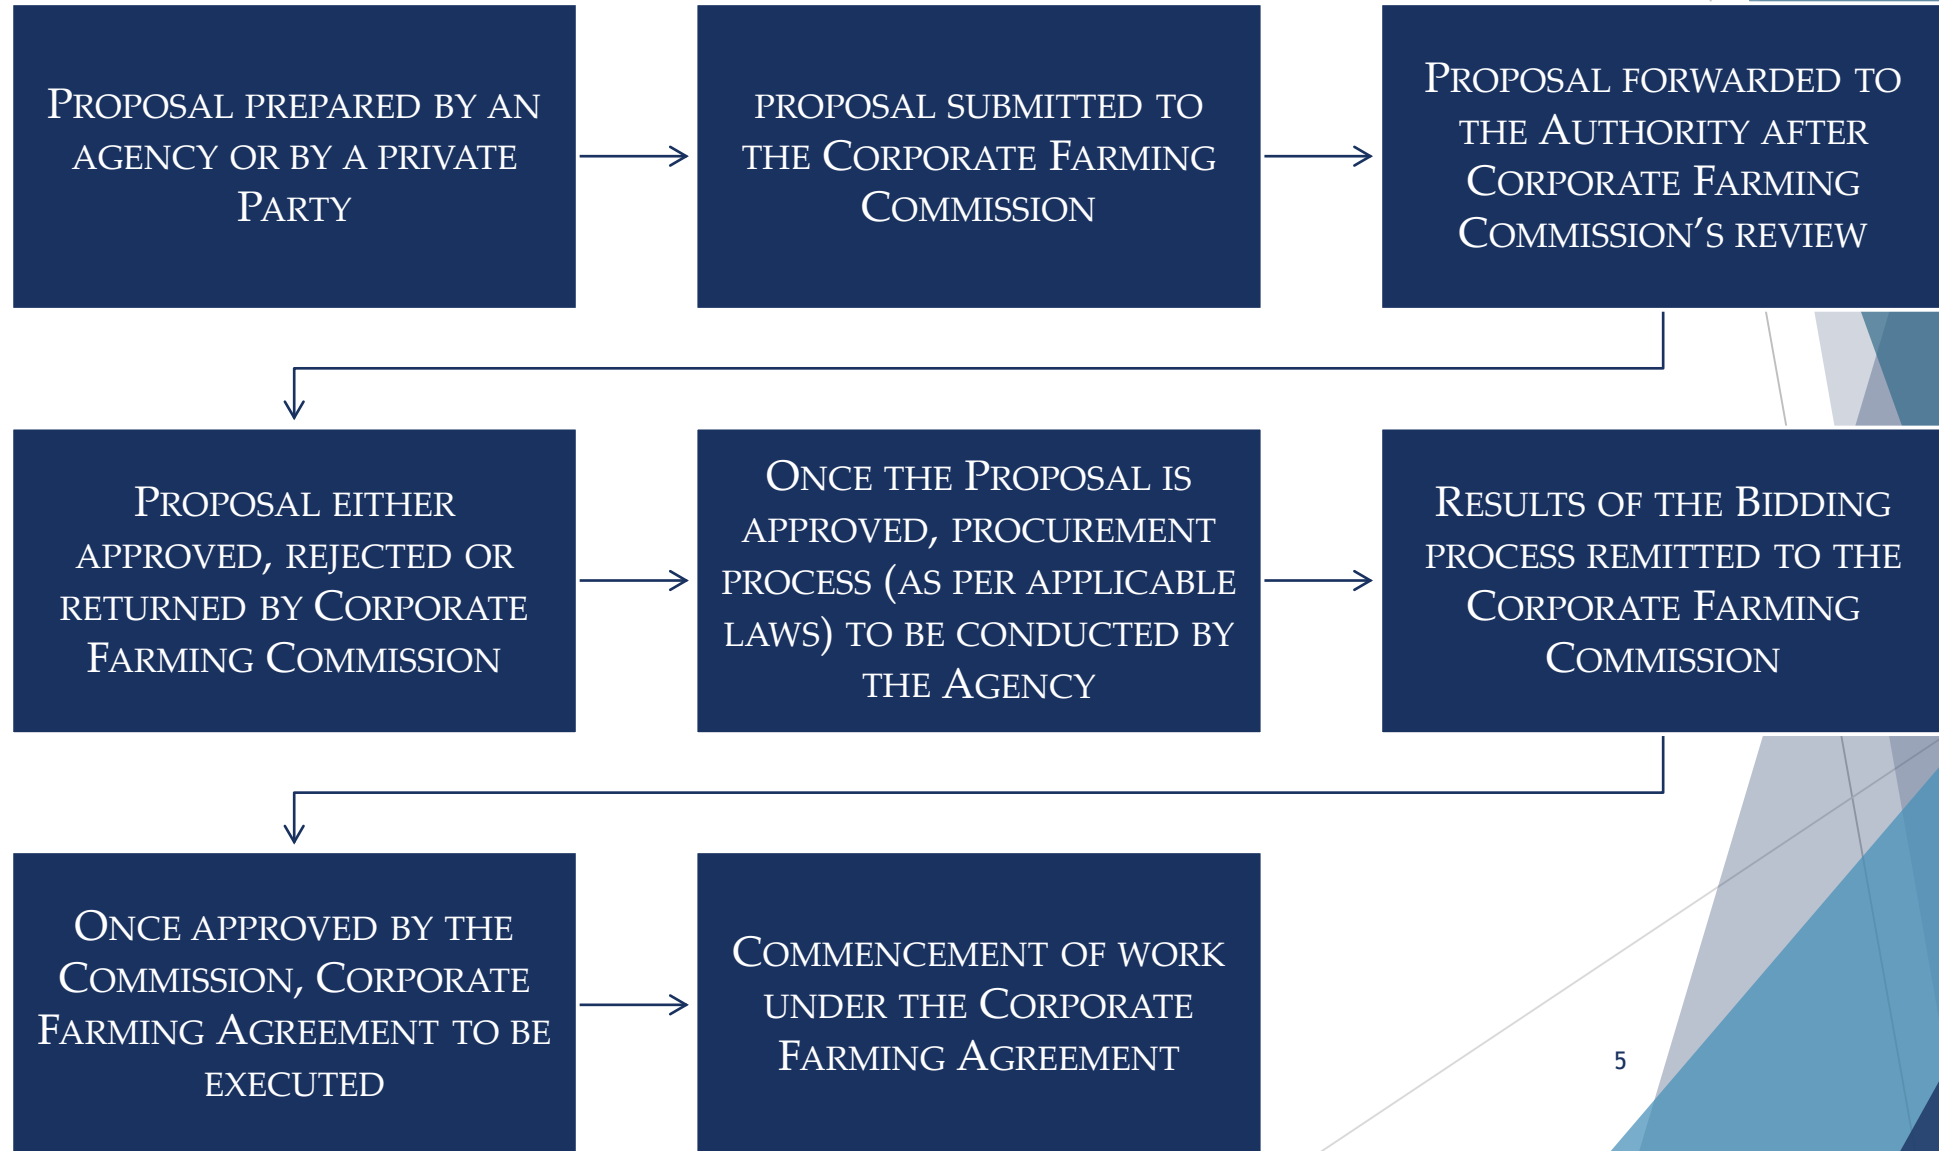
Proposal prepared by an agency or by a private Party

proposal submitted to the Corporate Farming Commission

Proposal forwarded to the Authority after Corporate Farming Commission's review

Proposal either approved, rejected or returned by Corporate Farming Commission

Once the Proposal is approved, procurement process (as per applicable laws) to be conducted by the Agency

Results of the Bidding process remitted to the Corporate Farming Commission

Once approved by the Commission, Corporate Farming Agreement to be executed

Commencement of work under the Corporate Farming Agreement

5